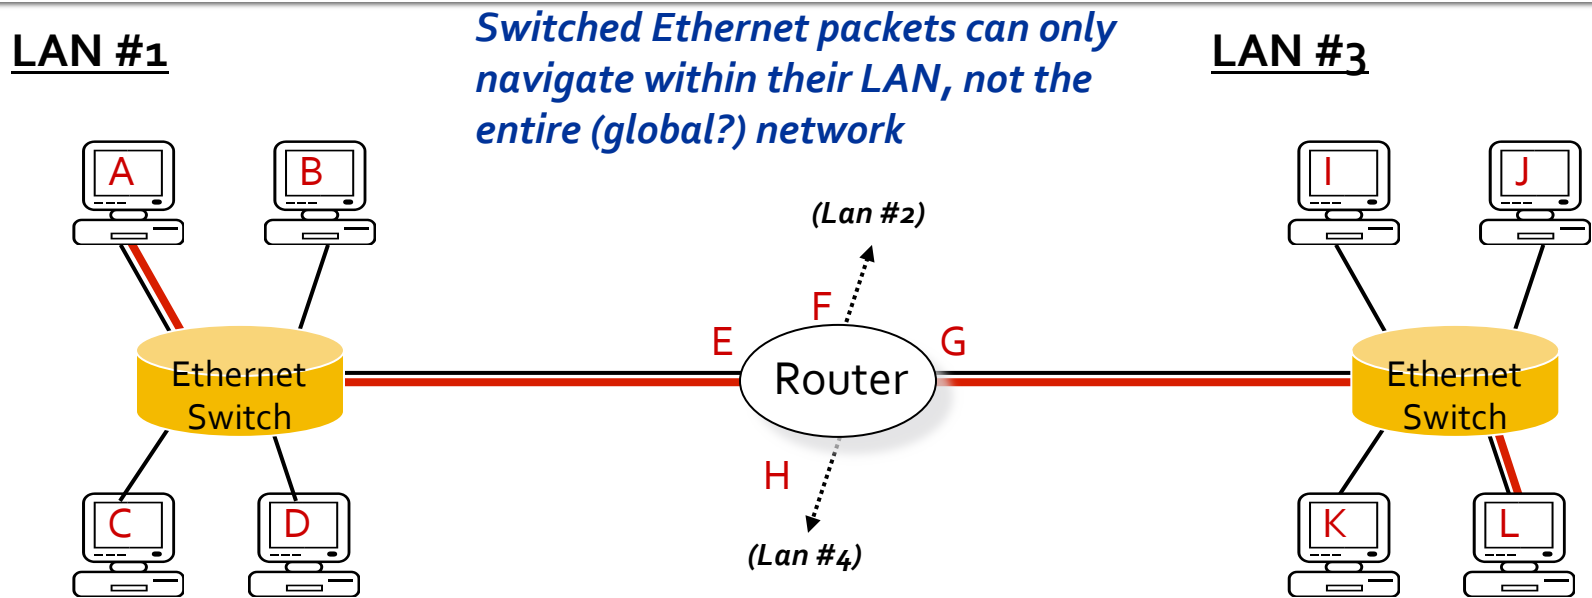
LAN #1

Switched Ethernet packets can only navigate within their LAN, not the entire (global?) network

LAN #3

A

B

I

J

(Lan #2)

F

E

Router

G

Ethernet Switch

Ethernet Switch

H

C

D

K

L

(Lan #4)